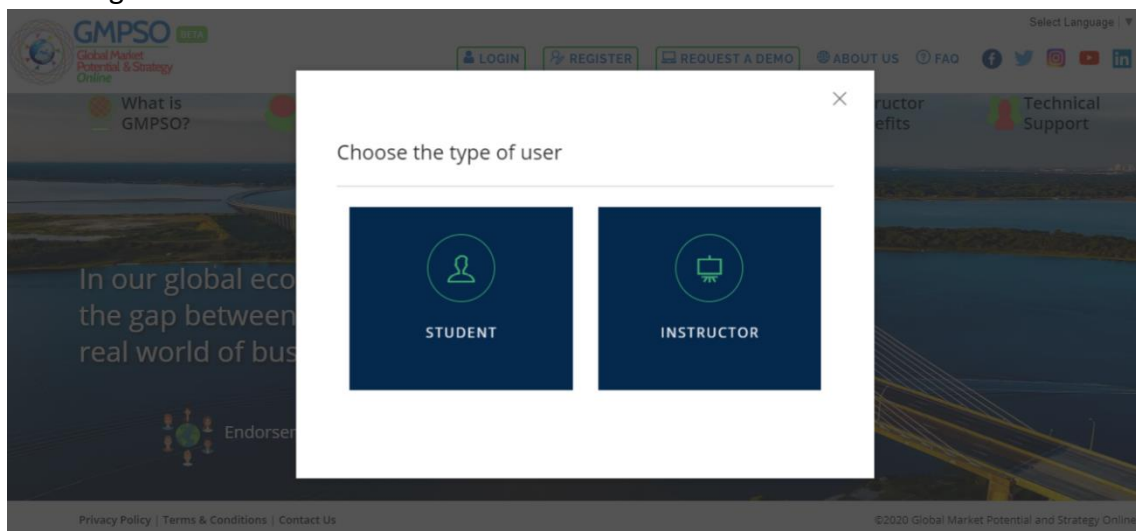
GMPSO BETA
Global Market Potential & Strategy Online

Select Language | ▼

LOGIN REGISTER REQUEST A DEMO ABOUT US FAQ

What is GMPSO?

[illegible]ructor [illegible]efits

Technical Support

×

Choose the type of user

STUDENT

INSTRUCTOR

In our global eco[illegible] the gap between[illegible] real world of bus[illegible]

Endorsem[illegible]

Privacy Policy | Terms & Conditions | Contact Us

©2020 Global Market Potential and Strategy Online